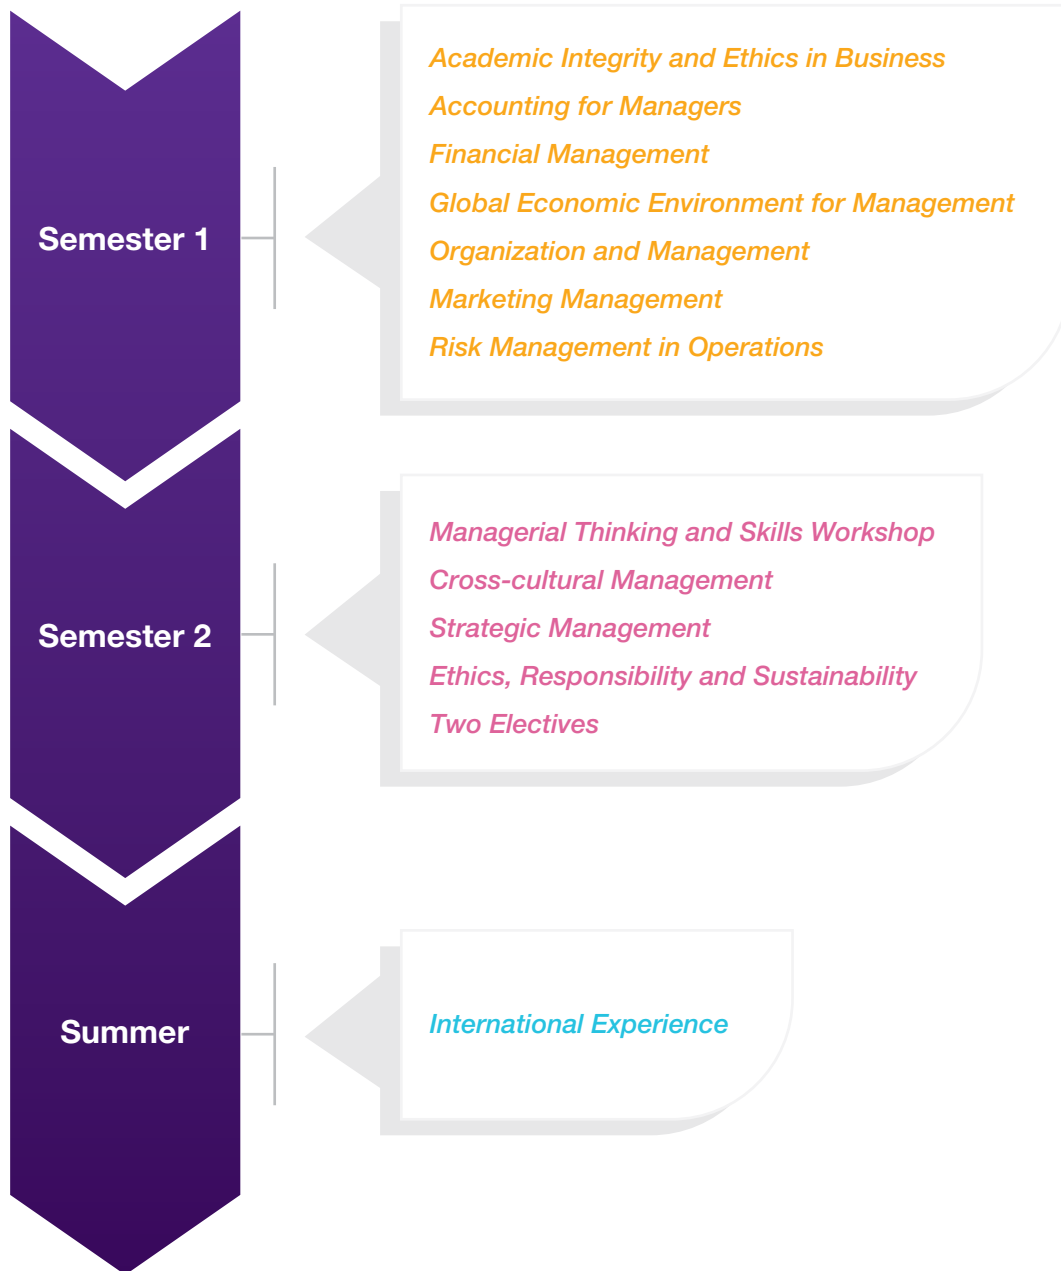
Semester 1

Academic Integrity and Ethics in Business
Accounting for Managers
Financial Management
Global Economic Environment for Management
Organization and Management
Marketing Management
Risk Management in Operations

Semester 2

Managerial Thinking and Skills Workshop
Cross-cultural Management
Strategic Management
Ethics, Responsibility and Sustainability
Two Electives

Summer

International Experience